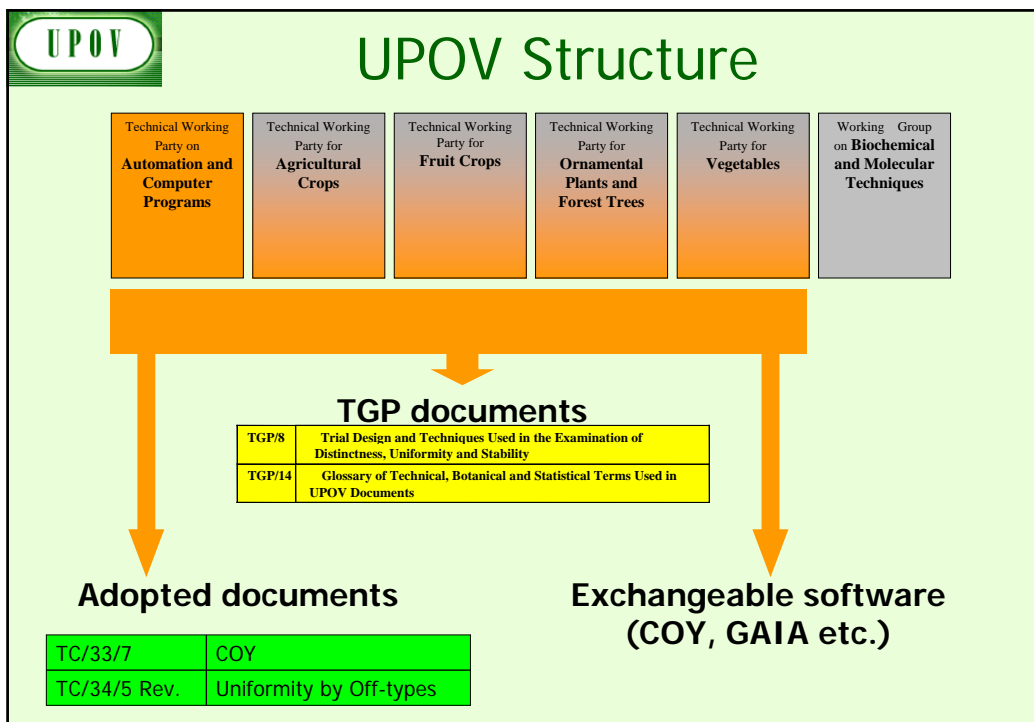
UPOV

UPOV Structure

Technical Working Party on **Automation and Computer Programs**

Technical Working Party for **Agricultural Crops**

Technical Working Party for **Fruit Crops**

Technical Working Party for **Ornamental Plants and Forest Trees**

Technical Working Party for **Vegetables**

Working Group on **Biochemical and Molecular Techniques**

TGP documents

| TGP/8 | Trial Design and Techniques Used in the Examination of Distinctness, Uniformity and Stability |
|---|---|
| TGP/14 | Glossary of Technical, Botanical and Statistical Terms Used in UPOV Documents |

Adopted documents

| TC/33/7 | COY |
|---|---|
| TC/34/5 Rev. | Uniformity by Off-types |

Exchangeable software (COY, GAIA etc.)